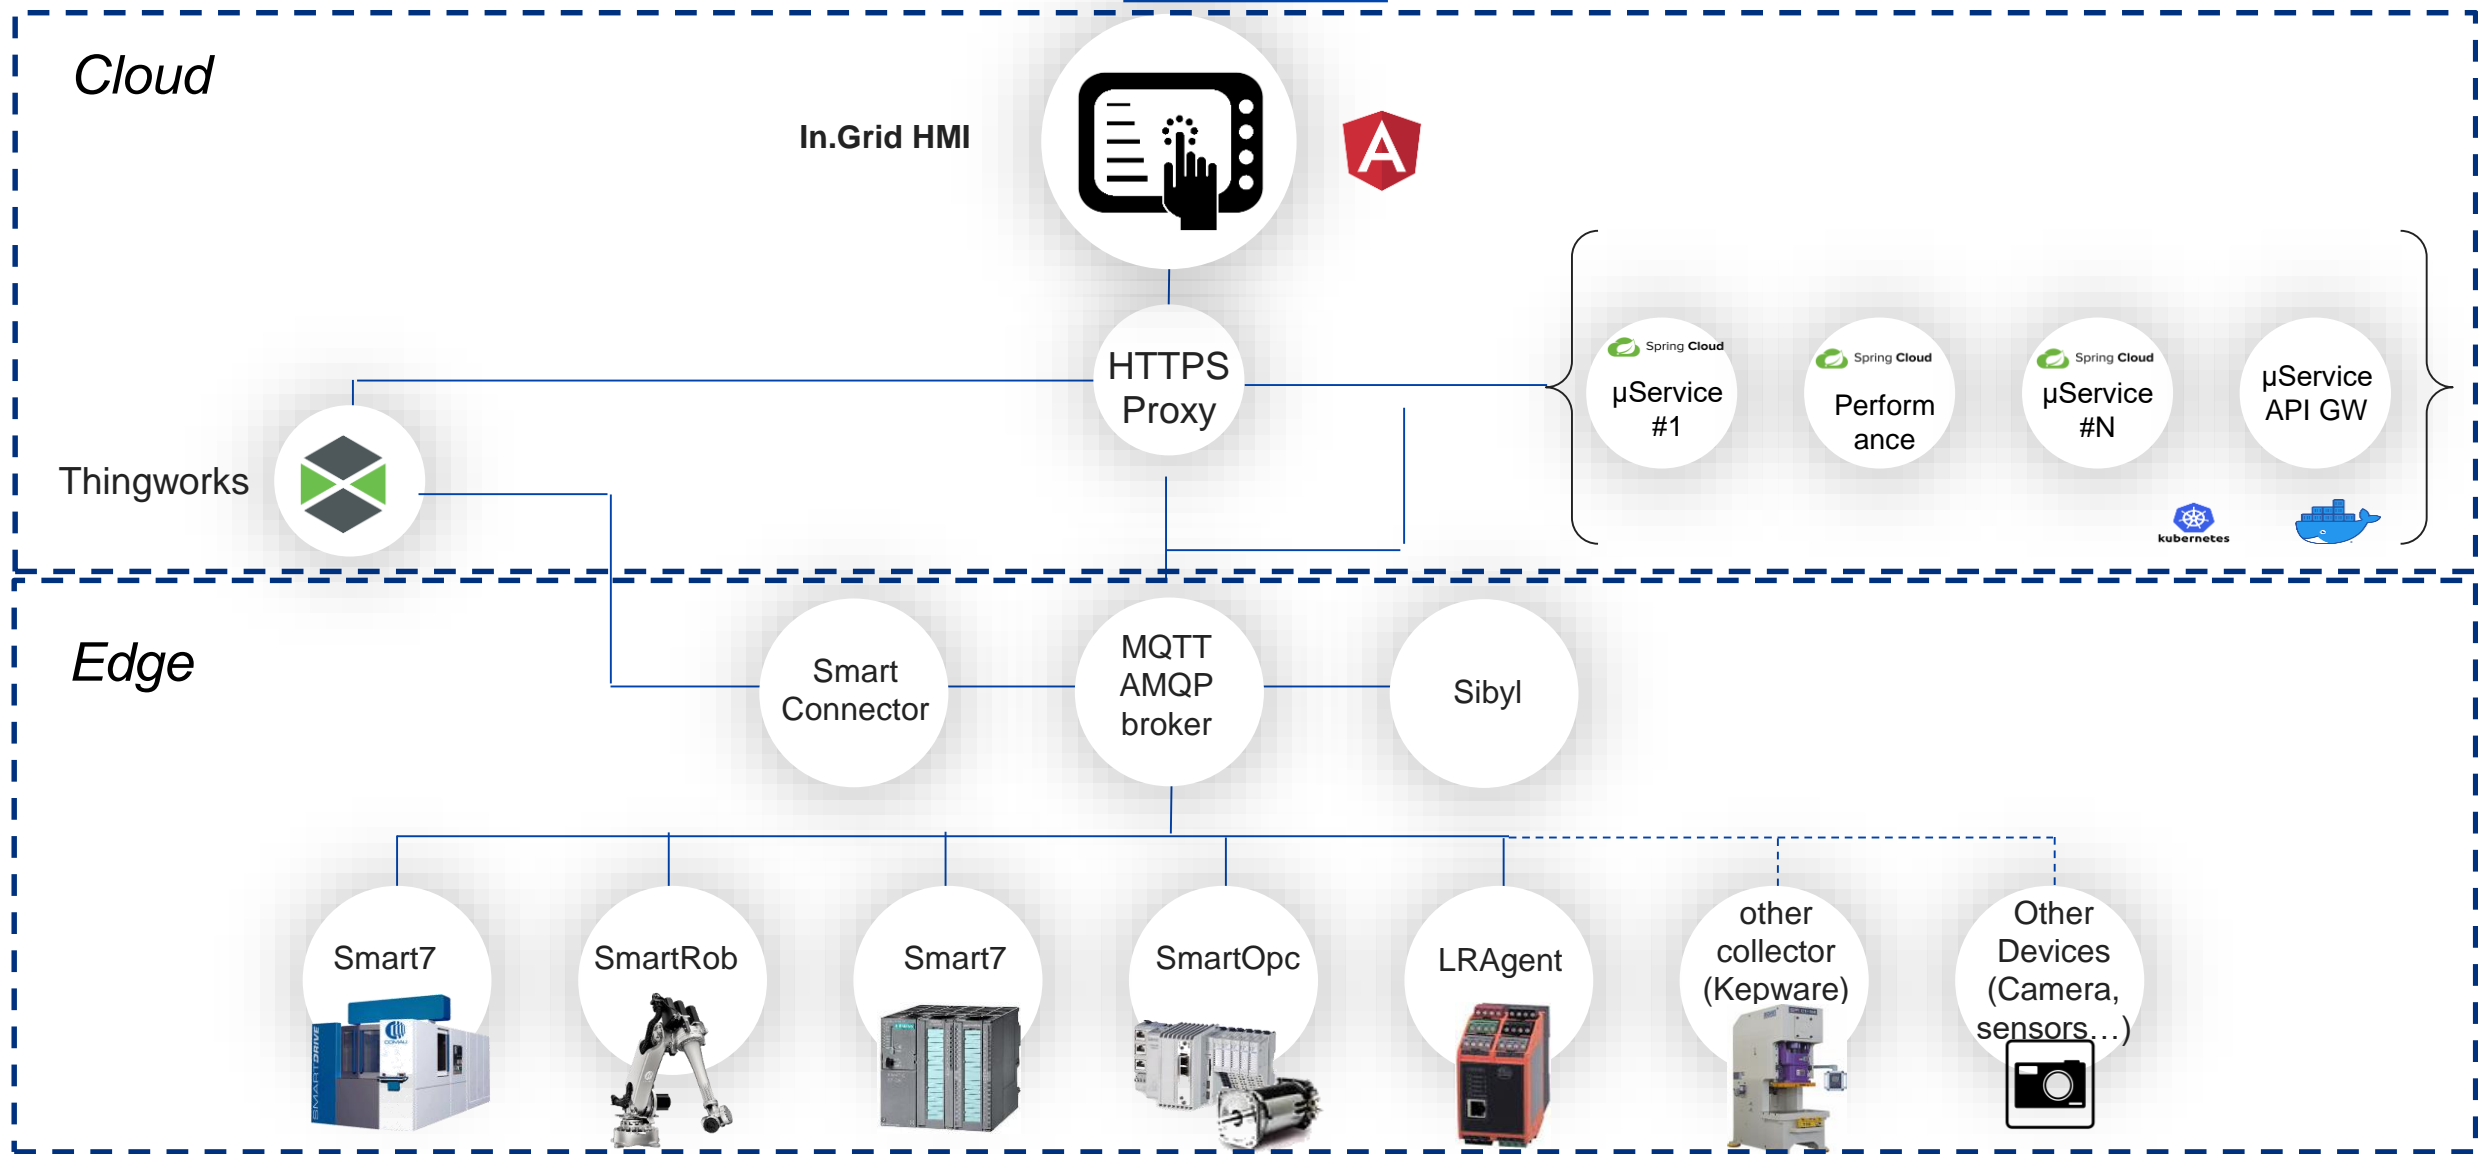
Cloud

In.Grid HMI

HTTPS Proxy

Thingworks

Spring Cloud
µService #1

Spring Cloud
Performance

Spring Cloud
µService #N

µService API GW

kubernetes

Edge

Smart Connector

MQTT AMQP broker

Sibyl

Smart7

SmartRob

Smart7

SmartOpc

LRAgent

other collector (Kepware)

Other Devices (Camera, sensors…)